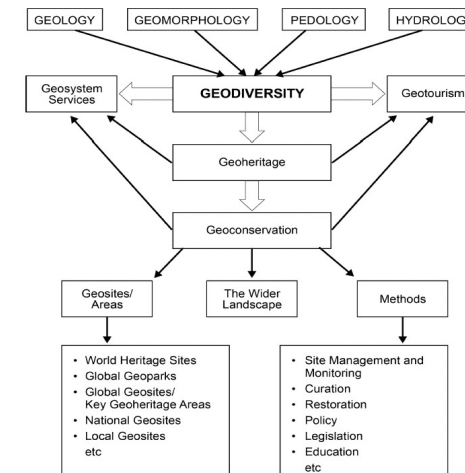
GEOLOGY
GEOMORPHOLOGY
PEDOLOGY
HYDROLOG

Geosystem Services
GEODIVERSITY
Geotourism

Geoheritage

Geoconservation

Geosites/ Areas
The Wider Landscape
Methods

- World Heritage Sites
- Global Geoparks
- Global Geosites/ Key Geoheritage Areas
- National Geosites
- Local Geosites
etc

- Site Management and Monitoring
- Curation
- Restoration
- Policy
- Legislation
- Education
etc